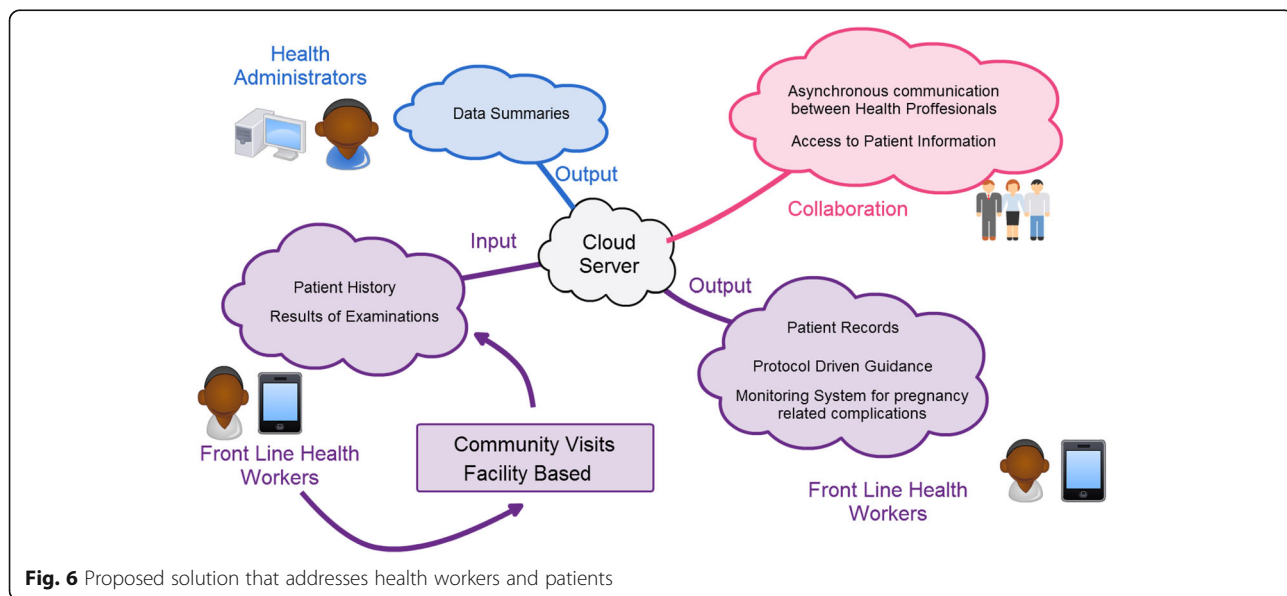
Health Administrators

Data Summaries

Output

Asynchronous communication between Health Proffesionals

Access to Patient Information

Collaboration

Input

Cloud Server

Output

Patient History

Results of Examinations

Patient Records

Protocol Driven Guidance

Monitoring System for pregnancy related complications

Front Line Health Workers

Community Visits
Facility Based

Front Line Health Workers

**Fig. 6** Proposed solution that addresses health workers and patients